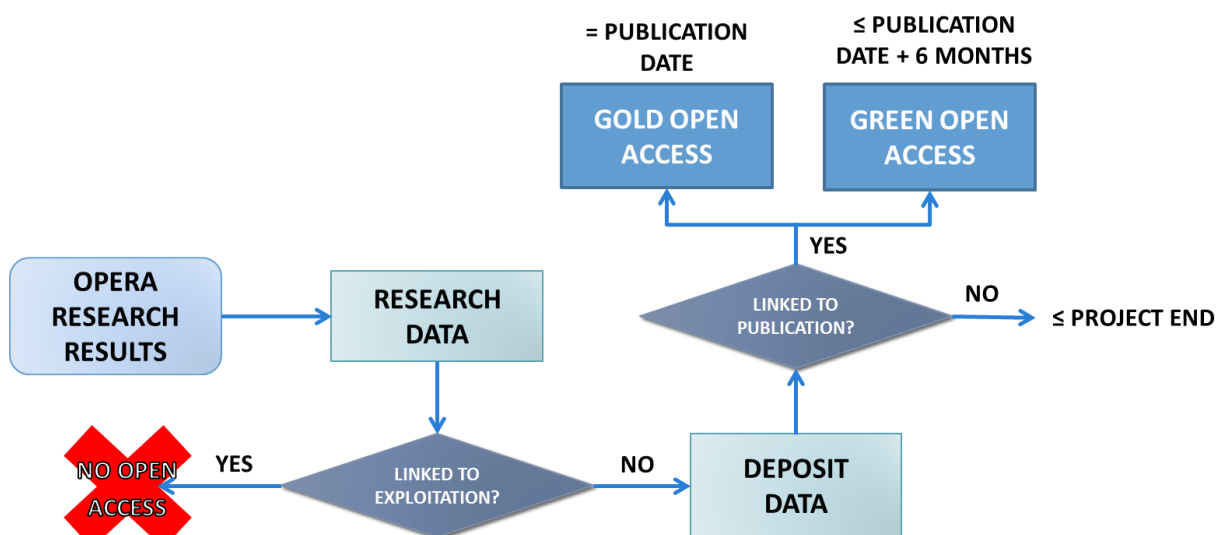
= PUBLICATION DATE

≤ PUBLICATION DATE + 6 MONTHS

GOLD OPEN ACCESS

GREEN OPEN ACCESS

YES

OPERA RESEARCH RESULTS

RESEARCH DATA

LINKED TO PUBLICATION?

NO

≤ PROJECT END

NO OPEN ACCESS

YES

LINKED TO EXPLOITATION?

NO

DEPOSIT DATA